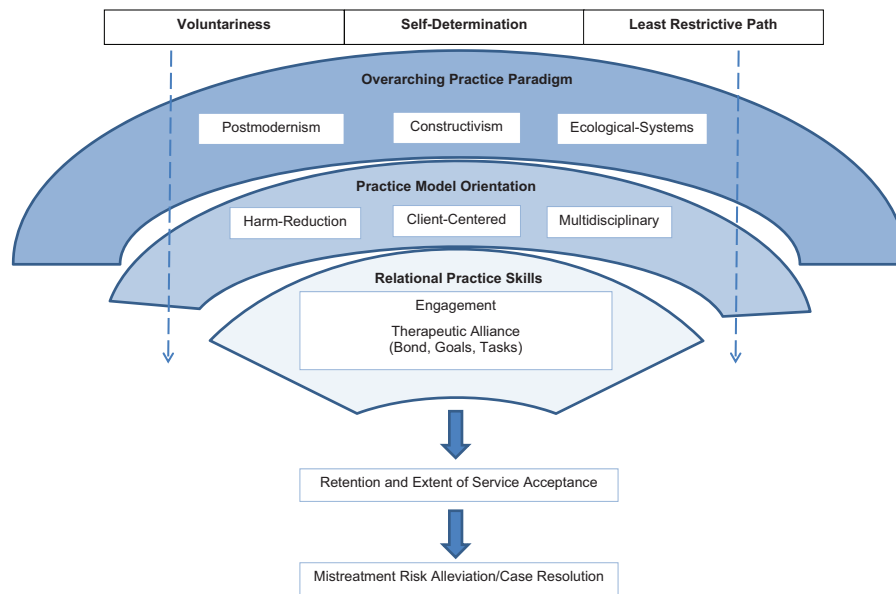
| Voluntariness | Self-Determination | Least Restrictive Path |
|---|---|---|

Overarching Practice Paradigm

Postmodernism

Constructivism

Ecological-Systems

Practice Model Orientation

Harm-Reduction

Client-Centered

Multidisciplinary

Relational Practice Skills

Engagement

Therapeutic Alliance (Bond, Goals, Tasks)

Retention and Extent of Service Acceptance

Mistreatment Risk Alleviation/Case Resolution